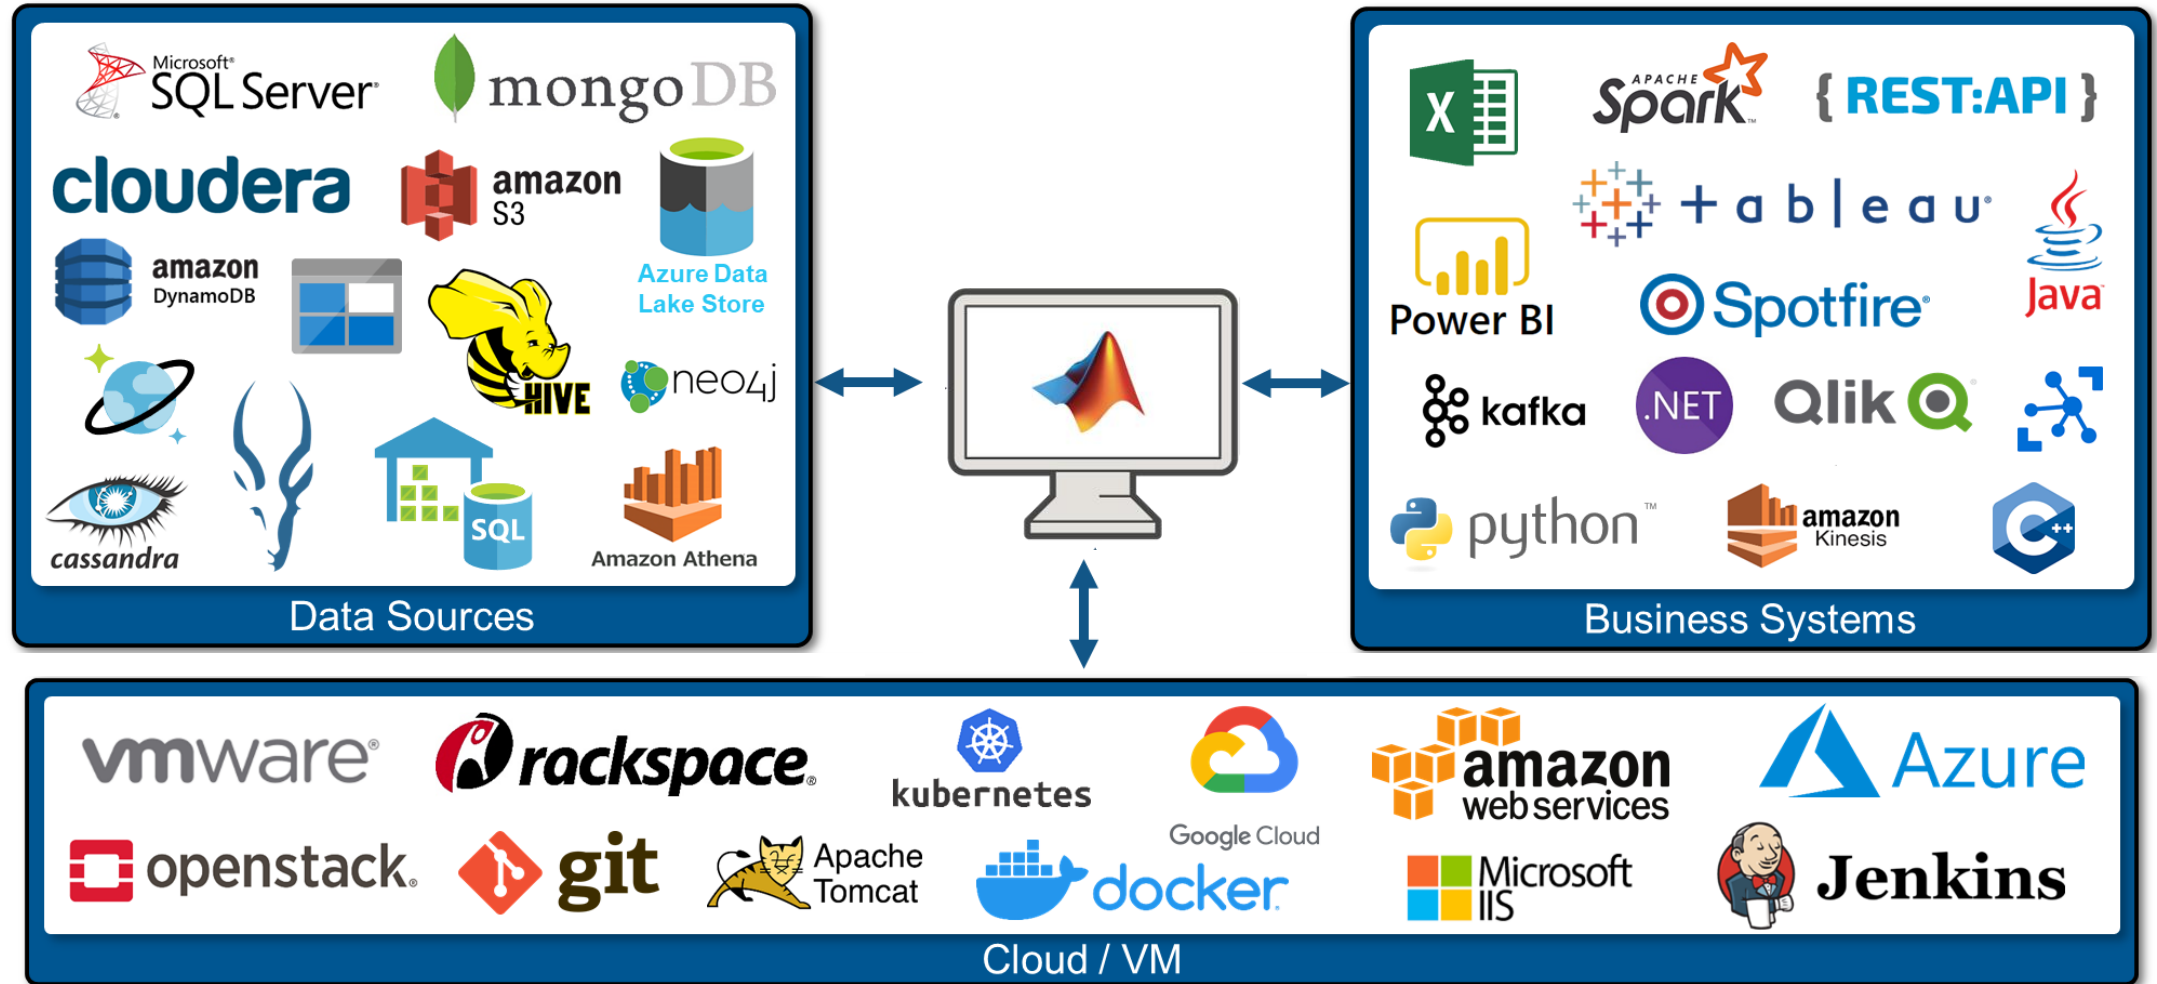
Microsoft SQL Server
mongoDB
cloudera
amazon S3
Azure Data Lake Store
amazon DynamoDB
HIVE
neo4j
SQL
cassandra
Amazon Athena
Data Sources

X
APACHE Spark
{ REST:API }
+ a b | e a u
Power BI
Spotfire
Java
kafka
.NET
Qlik
python
amazon Kinesis
Business Systems

vmware
rackspace
kubernetes
amazon web services
Azure
openstack
git
Apache Tomcat
Google Cloud
docker
Microsoft IIS
Jenkins
Cloud / VM